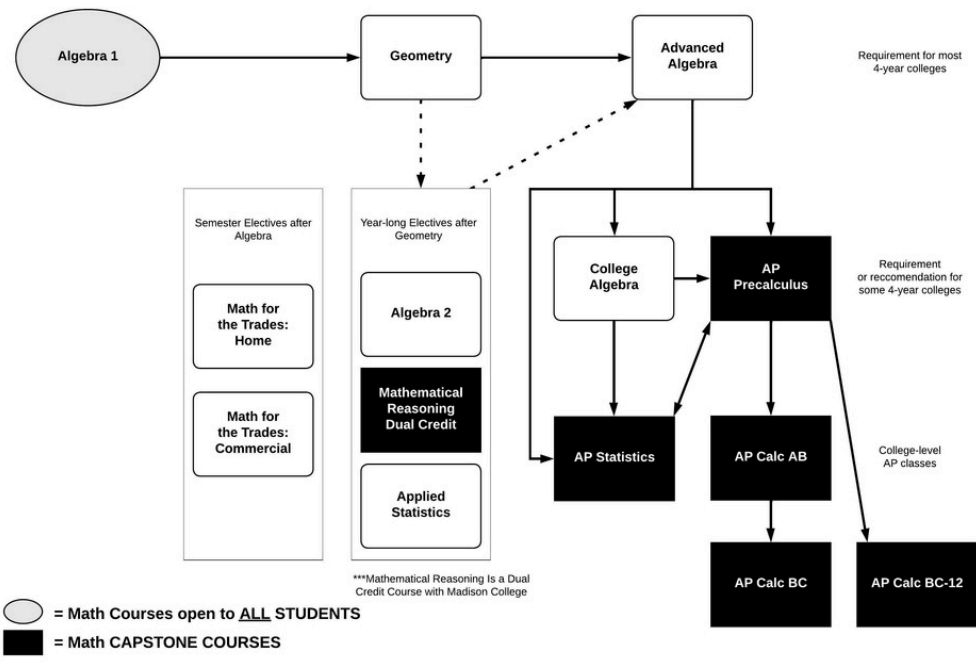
Algebra 1

Geometry

Advanced Algebra

Requirement for most 4-year colleges

Semester Electives after Algebra

Math for the Trades: Home

Math for the Trades: Commercial

Year-long Electives after Geometry

Algebra 2

Mathematical Reasoning Dual Credit

Applied Statistics

College Algebra

AP Precalculus

Requirement or reccomendation for some 4-year colleges

AP Statistics

AP Calc AB

College-level AP classes

AP Calc BC

AP Calc BC-12

***Mathematical Reasoning Is a Dual Credit Course with Madison College

= Math Courses open to ALL STUDENTS

= Math CAPSTONE COURSES